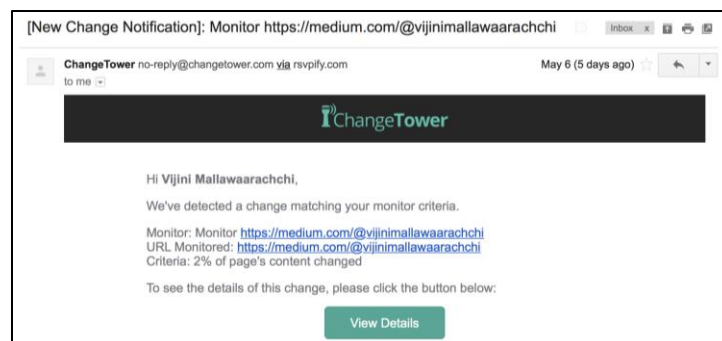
[New Change Notification]: Monitor https://medium.com/@vijinimallawaarachchi

Inbox x

ChangeTower no-reply@changetower.com via rsvpify.com
to me

May 6 (5 days ago)

ChangeTower

Hi Vijini Mallawaarachchi,

We've detected a change matching your monitor criteria.

Monitor: Monitor https://medium.com/@vijinimallawaarachchi
URL Monitored: https://medium.com/@vijinimallawaarachchi
Criteria: 2% of page's content changed

To see the details of this change, please click the button below:

View Details